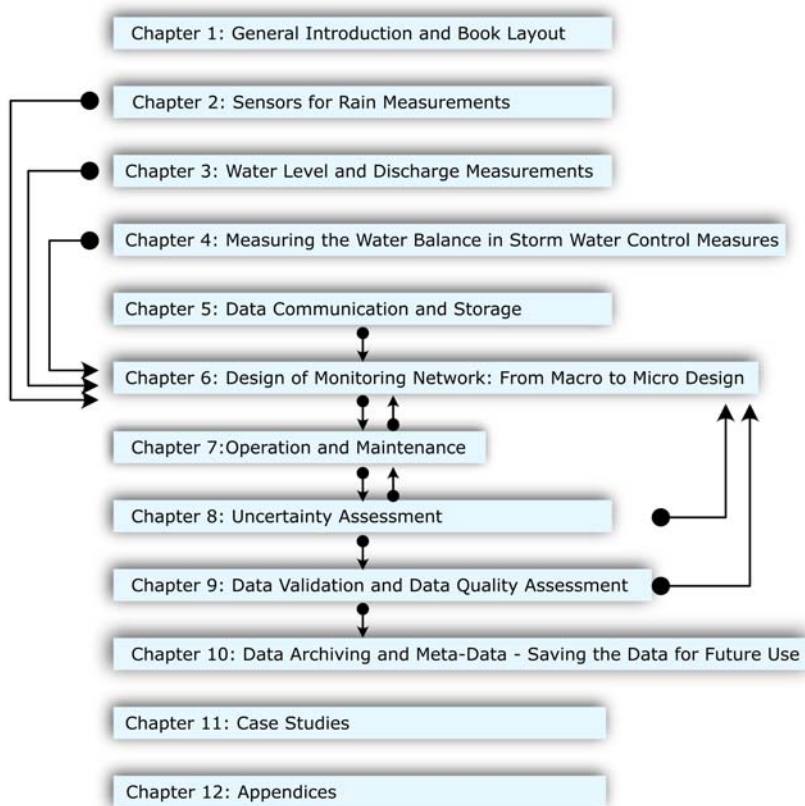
Chapter 1: General Introduction and Book Layout

Chapter 2: Sensors for Rain Measurements

Chapter 3: Water Level and Discharge Measurements

Chapter 4: Measuring the Water Balance in Storm Water Control Measures

Chapter 5: Data Communication and Storage

Chapter 6: Design of Monitoring Network: From Macro to Micro Design

Chapter 7:Operation and Maintenance

Chapter 8: Uncertainty Assessment

Chapter 9: Data Validation and Data Quality Assessment

Chapter 10: Data Archiving and Meta-Data - Saving the Data for Future Use

Chapter 11: Case Studies

Chapter 12: Appendices